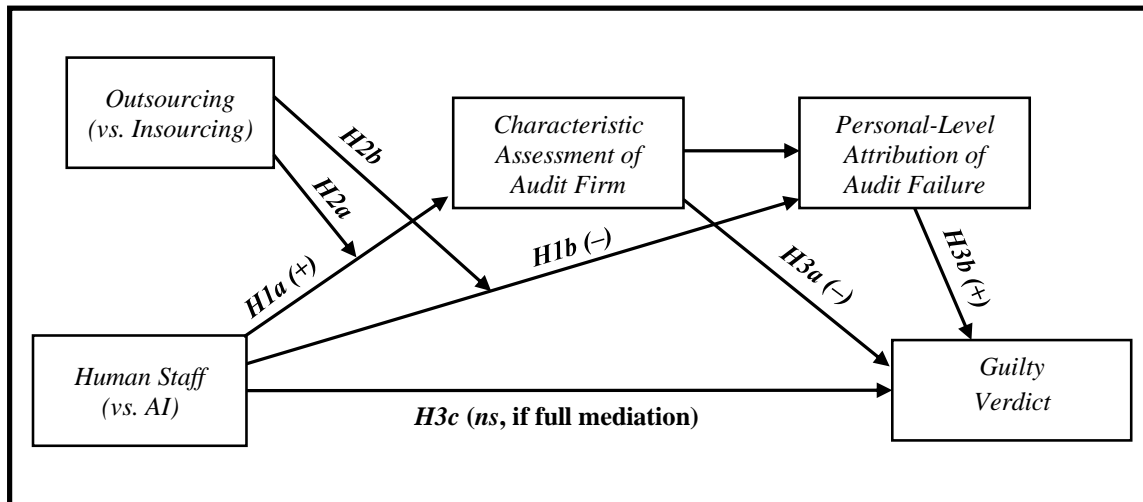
Outsourcing (vs. Insourcing)

Characteristic Assessment of Audit Firm

Personal-Level Attribution of Audit Failure

H2b

H2a

H1a (+)

H1b (–)

H3a (–)

H3b (+)

Human Staff (vs. AI)

Guilty Verdict

H3c (ns, if full mediation)